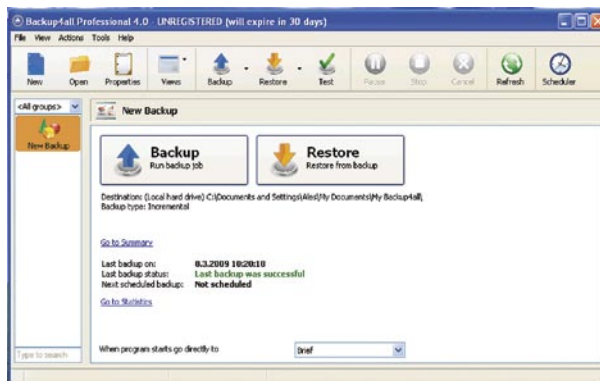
Backup4all Professional 4.0 UNREGISTERED (will expire in 30 days)

File View Actions Tools Help

New Open Properties Views Backup Restore Test Pause Stop Cancel Refresh Scheduler

<All groups>

New Backup

New Backup

Backup
Run backup job

Restore
Restore from backup

Destination: (Local hard drive) C:\Documents and Settings\Alex\My Documents\My Backup4all\
Backup type: Incremental

Go to Summary

Last backup on: 8.3.2009 10:20:10
Last backup status: Last backup was successful
Next scheduled backup: Not scheduled

Go to Statistics

Type to search

When program starts go directly to Brief